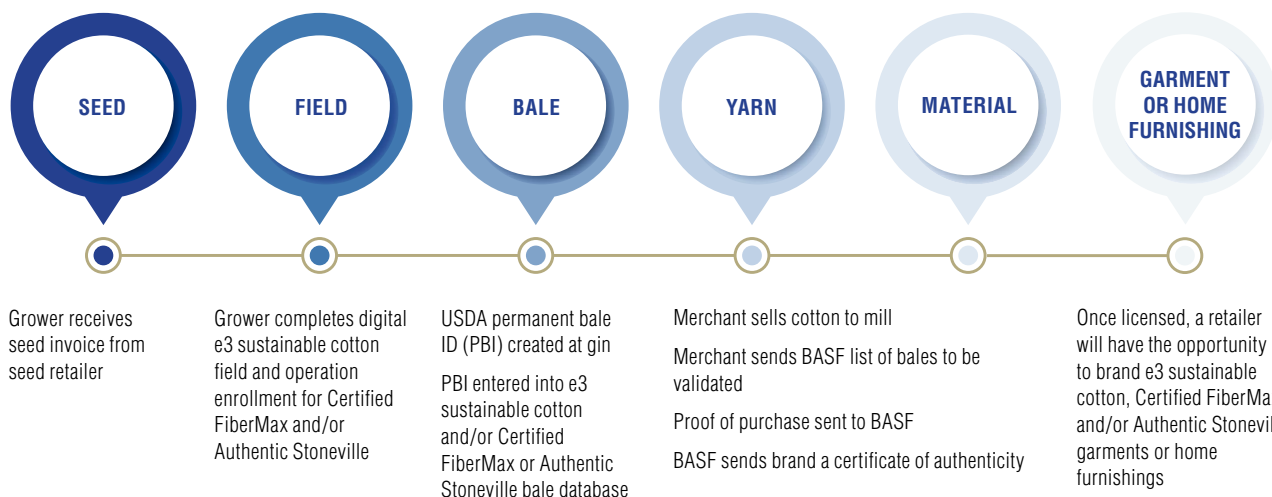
SEED

FIELD

BALE

YARN

MATERIAL

GARMENT OR HOME FURNISHING

Grower receives seed invoice from seed retailer

Grower completes digital e3 sustainable cotton field and operation enrollment for Certified FiberMax and/or Authentic Stoneville

USDA permanent bale ID (PBI) created at gin

PBI entered into e3 sustainable cotton and/or Certified FiberMax or Authentic Stoneville bale database

Merchant sells cotton to mill

Merchant sends BASF list of bales to be validated

Proof of purchase sent to BASF

BASF sends brand a certificate of authenticity

Once licensed, a retailer will have the opportunity to brand e3 sustainable cotton, Certified FiberMa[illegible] and/or Authentic Stonevil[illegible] garments or home furnishings